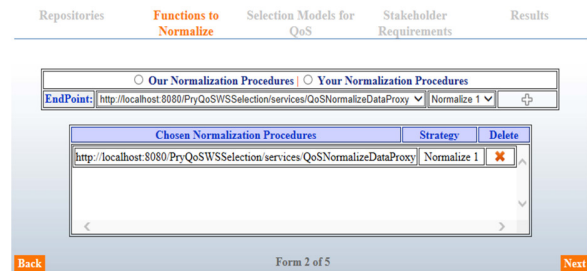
Repositories Functions to Normalize Selection Models for QoS Stakeholder Requirements Results

○ Our Normalization Procedures | ○ Your Normalization Procedures

EndPoint: http://localhost:8080/PryQoSWSSelection/services/QoSNormalizeDataProxy Normalize 1

| Chosen Normalization Procedures | Strategy | Delete |
|---|---|---|
| http://localhost:8080/PryQoSWSSelection/services/QoSNormalizeDataProxy | Normalize 1 | ✖ |

Back Form 2 of 5 Next